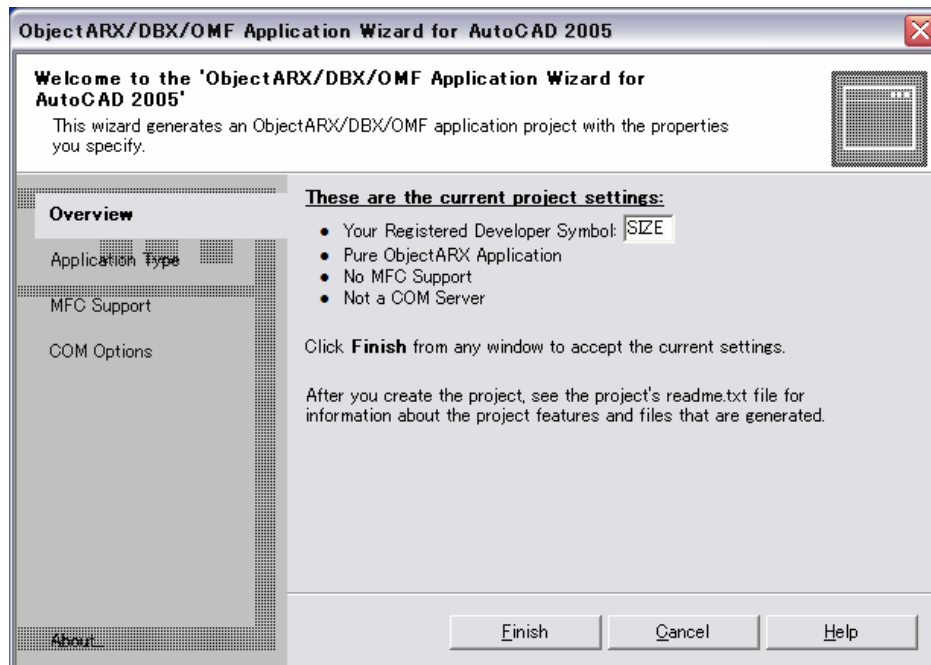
ObjectARX/DBX/OMF Application Wizard for AutoCAD 2005

Welcome to the 'ObjectARX/DBX/OMF Application Wizard for AutoCAD 2005'

This wizard generates an ObjectARX/DBX/OMF application project with the properties you specify.

Overview

Application Type

MFC Support

COM Options

About

These are the current project settings:

- Your Registered Developer Symbol: SIZE
- Pure ObjectARX Application
- No MFC Support
- Not a COM Server

Click Finish from any window to accept the current settings.

After you create the project, see the project's readme.txt file for information about the project features and files that are generated.

Finish Cancel Help